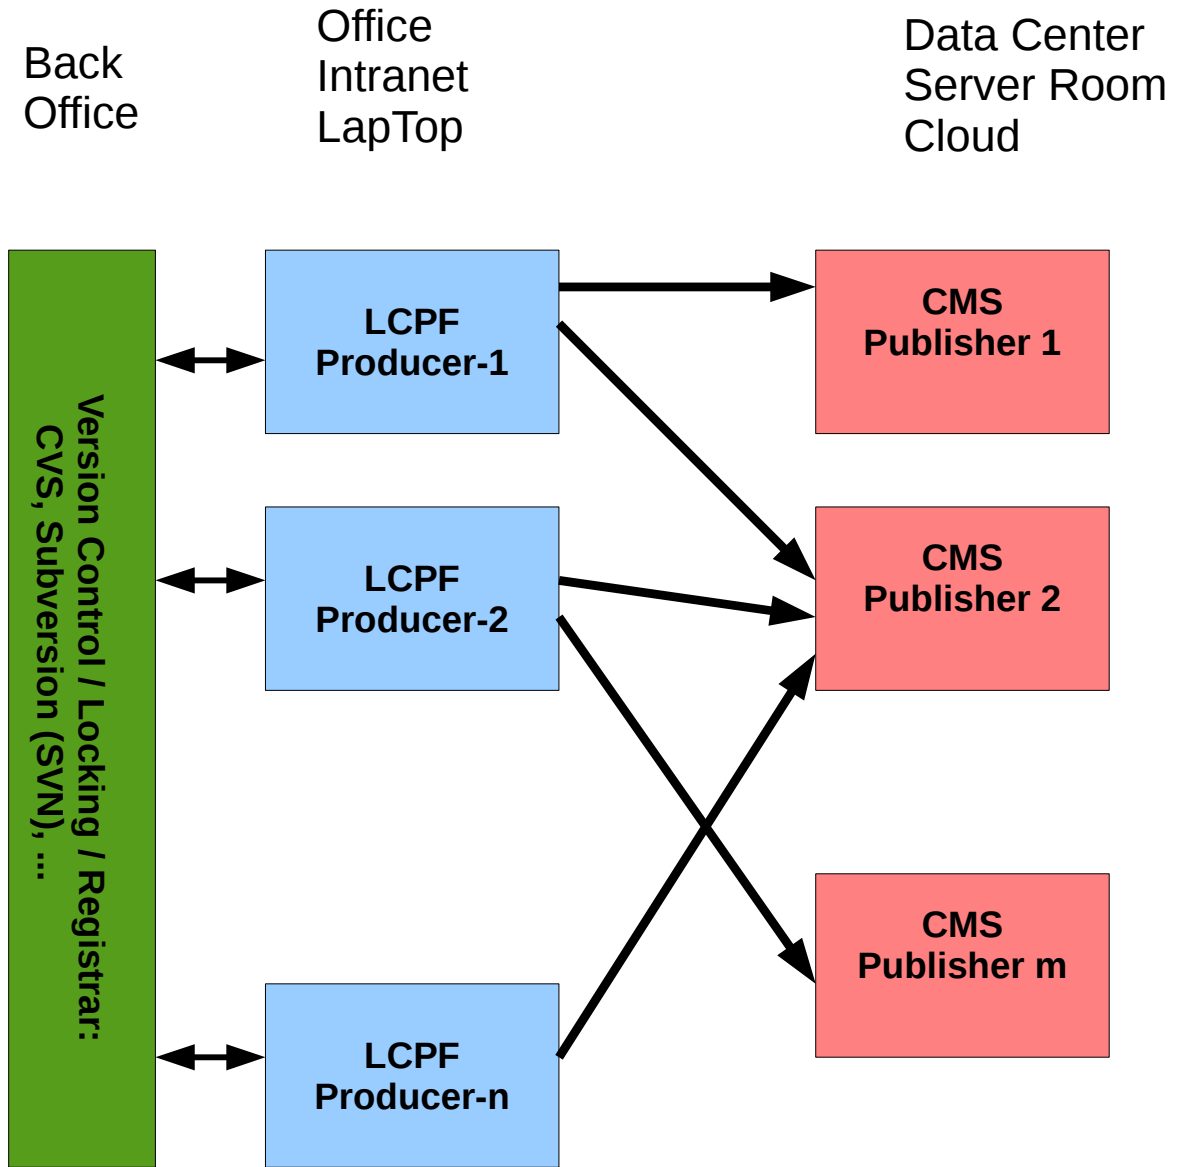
Back Office

Office
Intranet
LapTop

Data Center
Server Room
Cloud

Version Control / Locking / Registrar:
CVS, Subversion (SVN), ...

LCPF
Producer-1

LCPF
Producer-2

LCPF
Producer-n

CMS
Publisher 1

CMS
Publisher 2

CMS
Publisher m